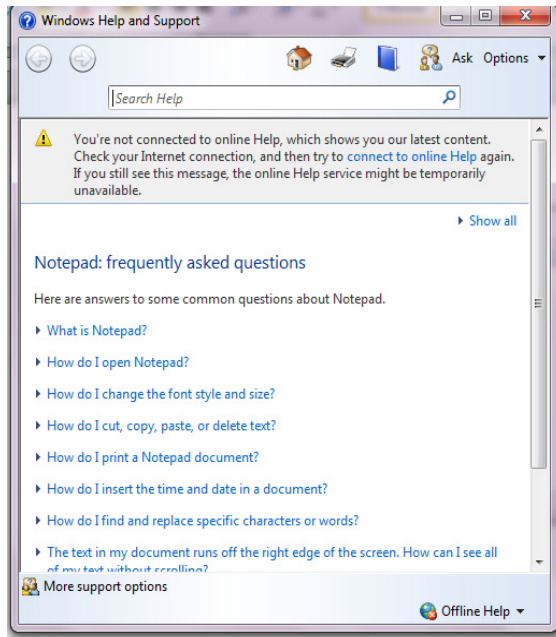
Windows Help and Support

Ask Options

Search Help

You're not connected to online Help, which shows you our latest content. Check your Internet connection, and then try to connect to online Help again. If you still see this message, the online Help service might be temporarily unavailable.

Show all

Notepad: frequently asked questions

Here are answers to some common questions about Notepad.

What is Notepad?

How do I open Notepad?

How do I change the font style and size?

How do I cut, copy, paste, or delete text?

How do I print a Notepad document?

How do I insert the time and date in a document?

How do I find and replace specific characters or words?

The text in my document runs off the right edge of the screen. How can I see all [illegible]

More support options

Offline Help